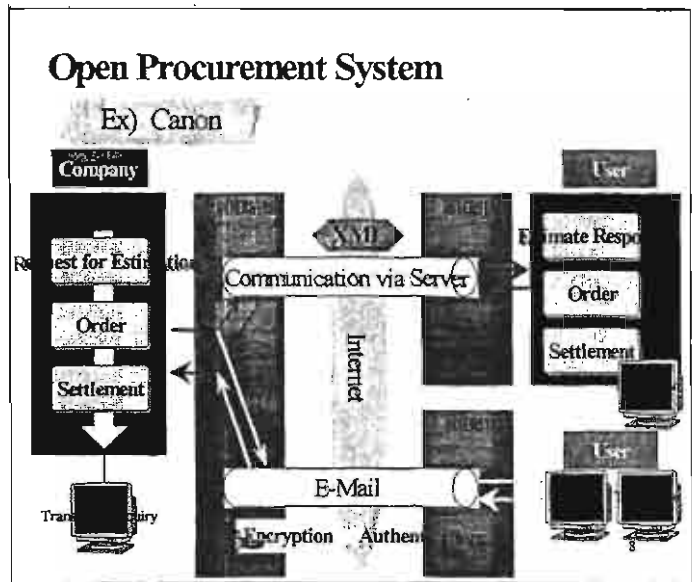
Open Procurement System

Ex) Canon

Company

User

XML

Request for Estimation

Communication via Server

Estimate Respo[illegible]

Order

Order

Internet

Settlement

Settlement

User

E-Mail

Trans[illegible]iry

Encryption

Authen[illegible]